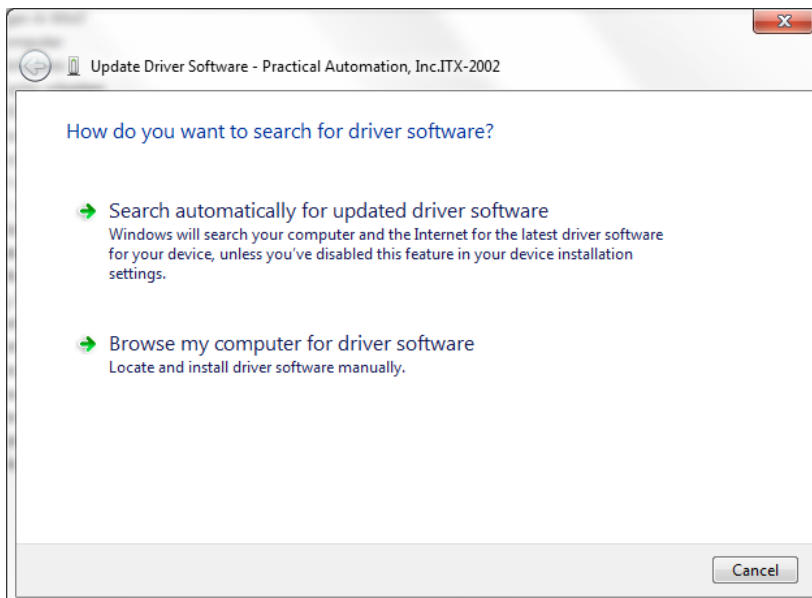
Update Driver Software - Practical Automation, Inc.ITX-2002

How do you want to search for driver software?

Search automatically for updated driver software
Windows will search your computer and the Internet for the latest driver software for your device, unless you've disabled this feature in your device installation settings.

Browse my computer for driver software
Locate and install driver software manually.

Cancel